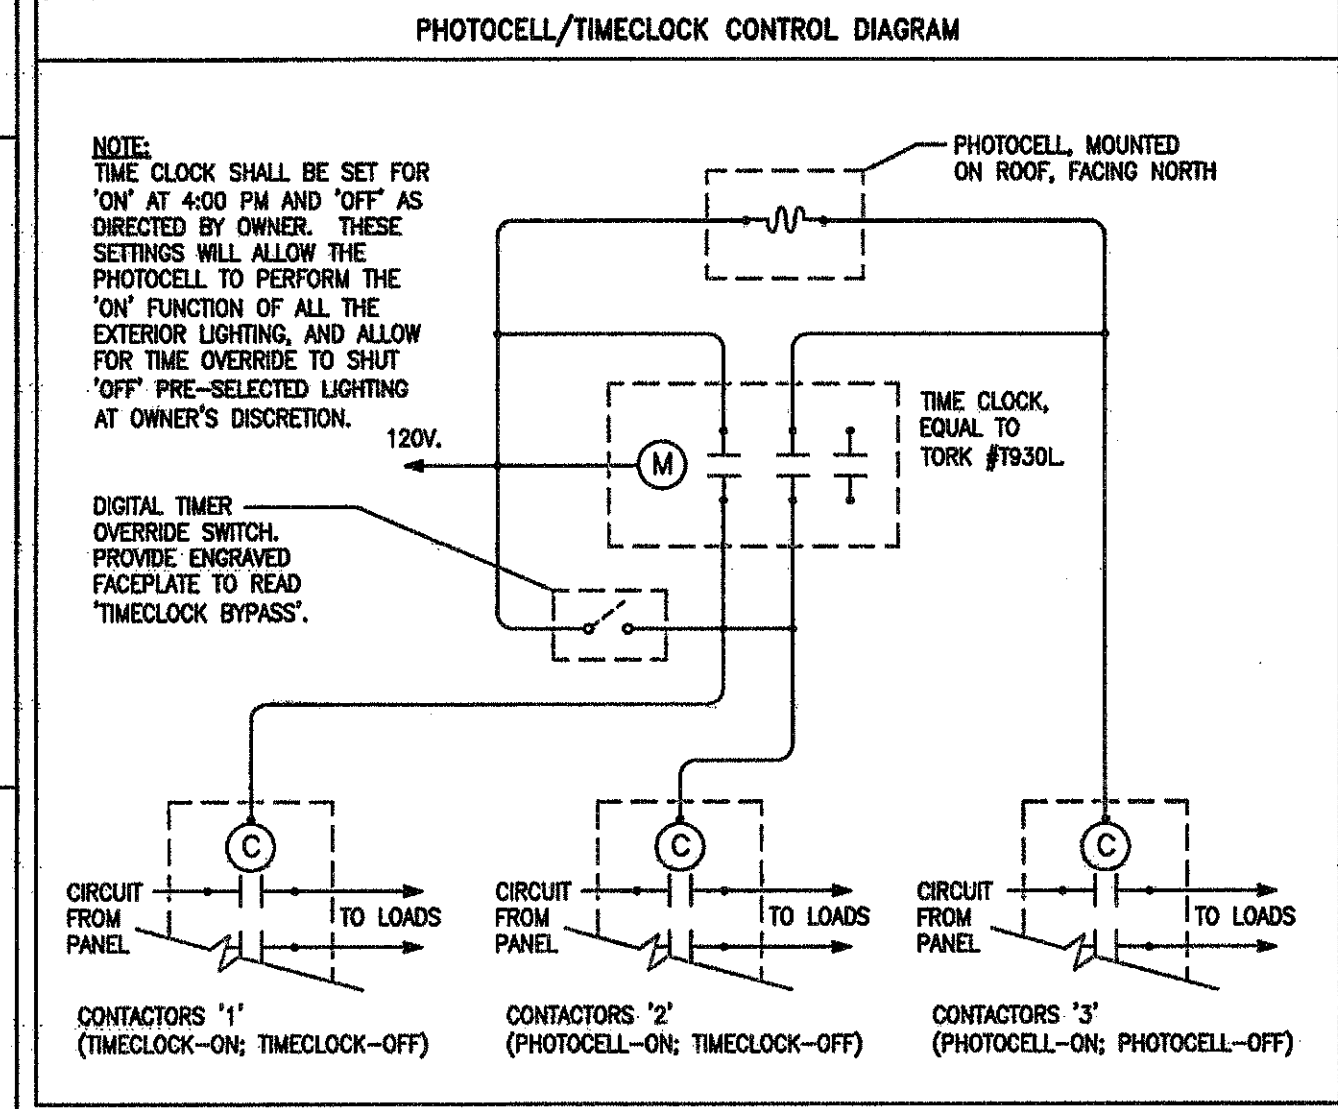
PHOTOCELL/TIMECLOCK CONTROL DIAGRAM

NOTE:
TIME CLOCK SHALL BE SET FOR 'ON' AT 4:00 PM AND 'OFF' AS DIRECTED BY OWNER. THESE SETTINGS WILL ALLOW THE PHOTOCELL TO PERFORM THE 'ON' FUNCTION OF ALL THE EXTERIOR LIGHTING, AND ALLOW FOR TIME OVERRIDE TO SHUT 'OFF' PRE-SELECTED LIGHTING AT OWNER'S DISCRETION.

PHOTOCELL, MOUNTED ON ROOF, FACING NORTH

120V.

M

TIME CLOCK, EQUAL TO TORK #T930L.

DIGITAL TIMER OVERRIDE SWITCH. PROVIDE ENGRAVED FACEPLATE TO READ 'TIMECLOCK BYPASS'.

C

CIRCUIT FROM PANEL

TO LOADS

C

CIRCUIT FROM PANEL

TO LOADS

C

CIRCUIT FROM PANEL

TO LOADS

CONTACTORS '1'
(TIMECLOCK-ON; TIMECLOCK-OFF)

CONTACTORS '2'
(PHOTOCELL-ON; TIMECLOCK-OFF)

CONTACTORS '3'
(PHOTOCELL-ON; PHOTOCELL-OFF)